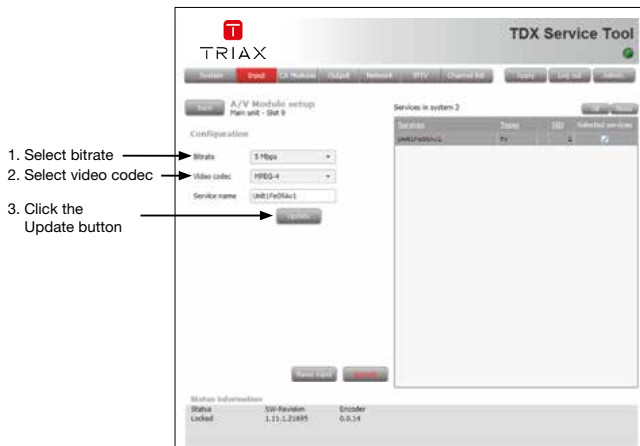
TRIAX

TDX Service Tool

System | Input | CA Modules | Output | Network | IPTV | Channel list | Apply | Log out | Admin

Back

A/V Module setup
Main unit - Slot 9

Configuration

1. Select bitrate
2. Select video codec
3. Click the Update button

Bitrate: 5 Mbps
Video codec: MPEG-4
Service name: Unit1FeDXAc1

Update

Services in system 2

| Services | Types | SID | Selected services |
|---|---|---|---|
| Unit1FeDXAc1 | TV | 1 | ☑ |

Reset input | Submit

Status information

| Status | SW-Revision | Encoder |
|---|---|---|
| Locked | 1.11.1.21695 | 0.0.14 |